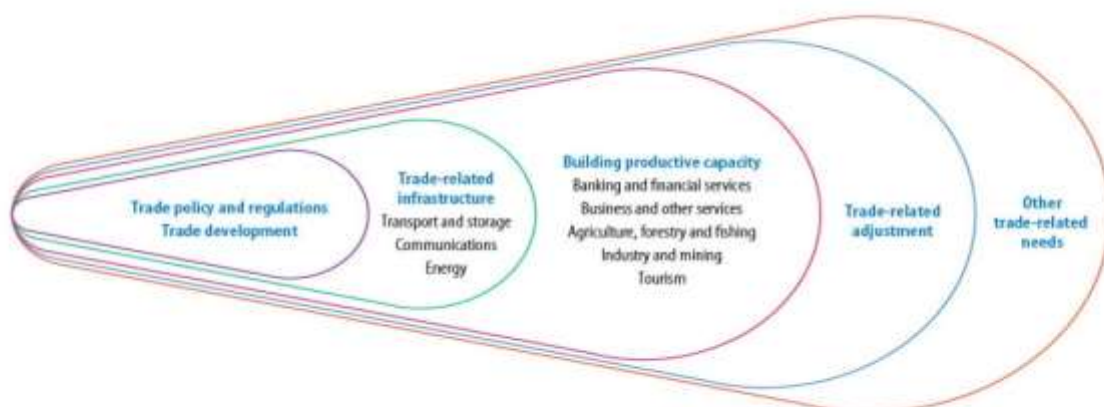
Trade policy and regulations
Trade development

Trade-related infrastructure
Transport and storage
Communications
Energy

Building productive capacity
Banking and financial services
Business and other services
Agriculture, forestry and fishing
Industry and mining
Tourism

Trade-related adjustment

Other trade-related needs